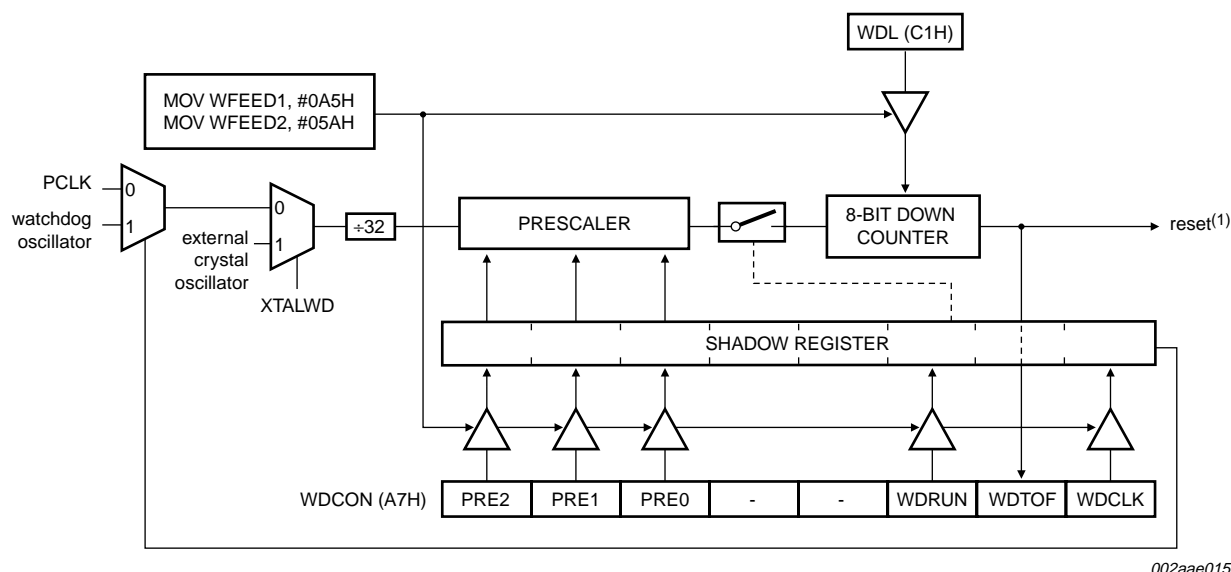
WDL (C1H)

MOV WFEED1, #0A5H
MOV WFEED2, #05AH

PCLK
watchdog oscillator

0
1

0
1

external crystal oscillator

XTALWD

÷32

PRESCALER

8-BIT DOWN COUNTER

reset$^{(1)}$

SHADOW REGISTER

| WDCON (A7H) | PRE2 | PRE1 | PRE0 | - | - | WDRUN | WDTOF | WDCLK |
|---|---|---|---|---|---|---|---|---|

002aae015